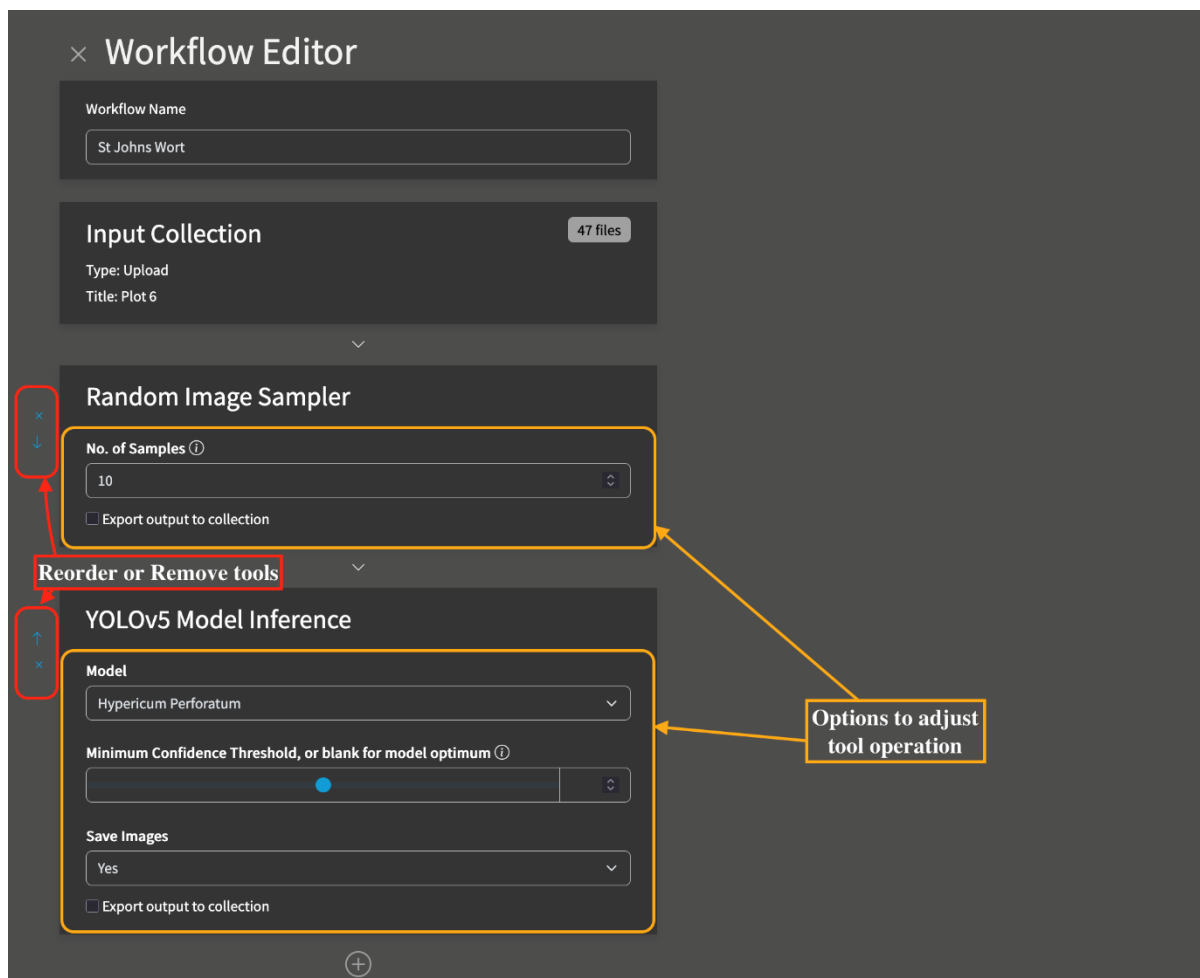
× Workflow Editor

Workflow Name

St Johns Wort

Input Collection

47 files

Type: Upload

Title: Plot 6

Random Image Sampler

×
↓

No. of Samples ⓘ

10

Export output to collection

Reorder or Remove tools

YOLOv5 Model Inference

↑
×

Model

Hypericum Perforatum

Minimum Confidence Threshold, or blank for model optimum ⓘ

Save Images

Yes

Export output to collection

Options to adjust tool operation